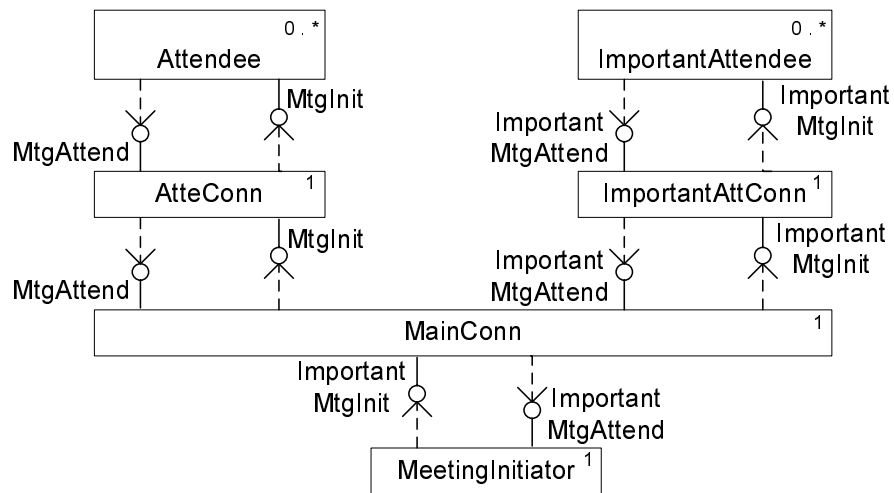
0..*
Attendee

MtgAttend
MtgInit

AtteConn 1

MtgAttend
MtgInit

0..*
ImportantAttendee

Important MtgAttend
Important MtgInit

ImportantAttConn 1

Important MtgAttend
Important MtgInit

MainConn 1

Important MtgInit
Important MtgAttend

MeetingInitiator 1